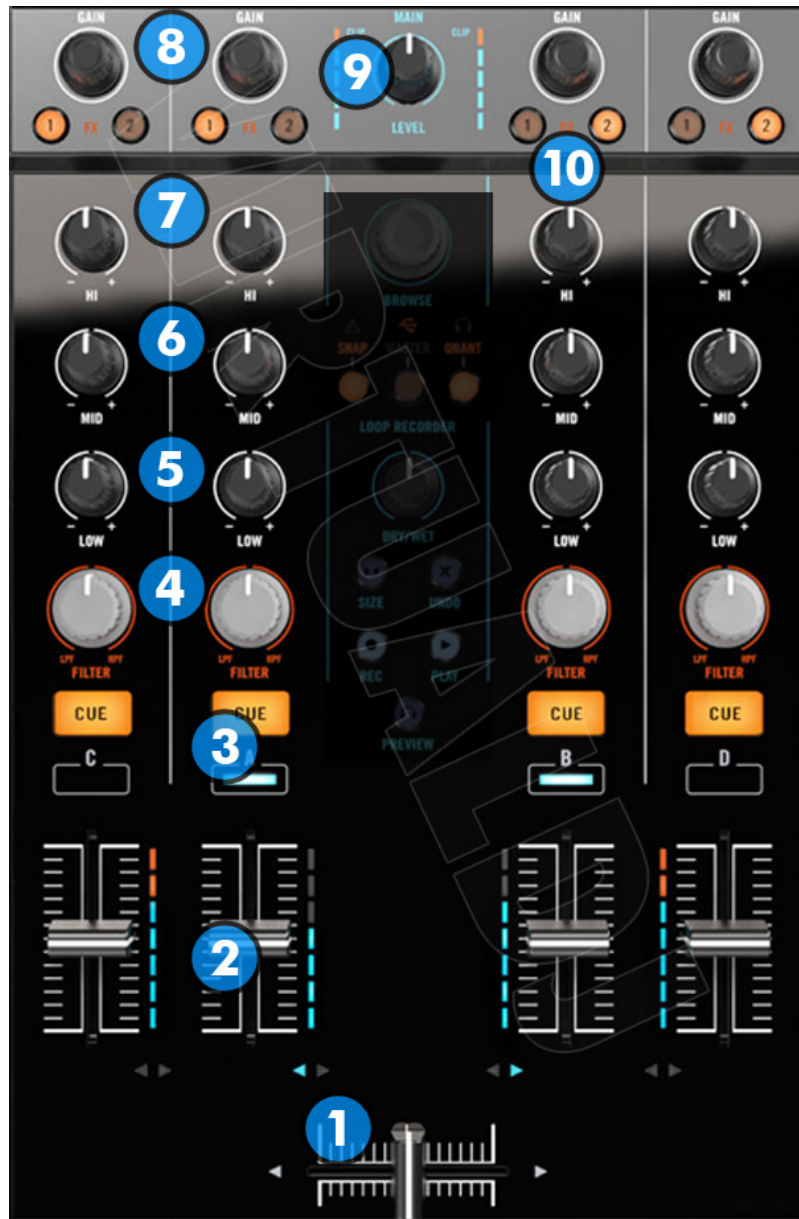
GAIN
GAIN
MAIN
CLIP
CLIP
GAIN
GAIN
8
9
1 FX 2
1 FX 2
LEVEL
1 FX 2
1 FX 2
10
7
HI
HI
BROWSE
HI
HI
6
SNAP
MASTER
QUANT
MID
MID
MID
MID
LOOP RECORDER
5
LOW
LOW
DRY/WET
LOW
LOW
4
SIZE
UNDO
LPF HPF
FILTER
LPF HPF
FILTER
REC
PLAY
LPF HPF
FILTER
LPF HPF
FILTER
CUE
CUE
PREVIEW
CUE
CUE
3
C
A
B
D
2
1